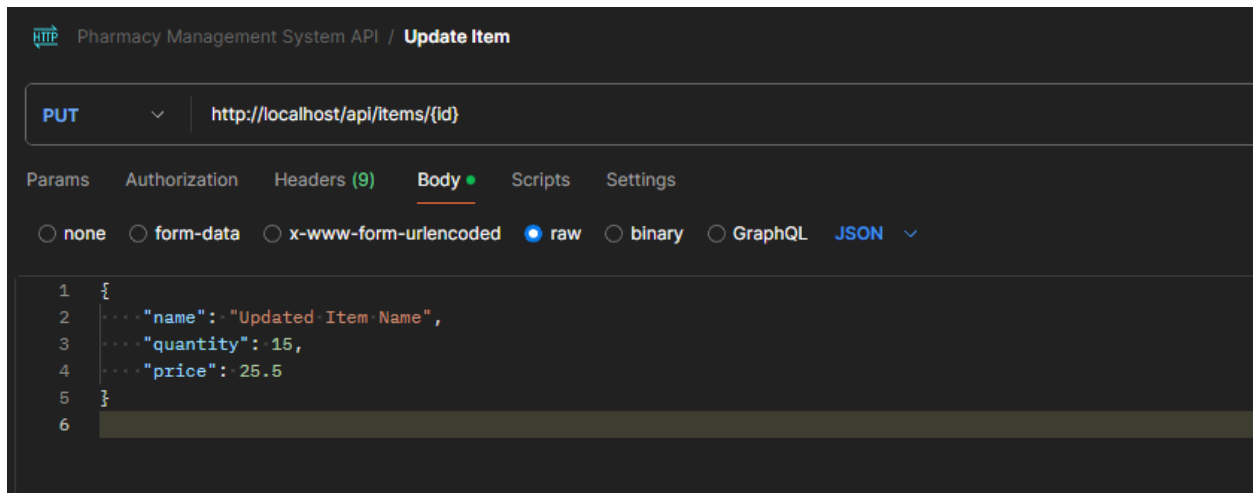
HTTP Pharmacy Management System API / Update Item

PUT http://localhost/api/items/{id}

Params Authorization Headers (9) Body Scripts Settings

none form-data x-www-form-urlencoded raw binary GraphQL JSON

1 {
2 "name": "Updated Item Name",
3 "quantity": 15,
4 "price": 25.5
5 }
6